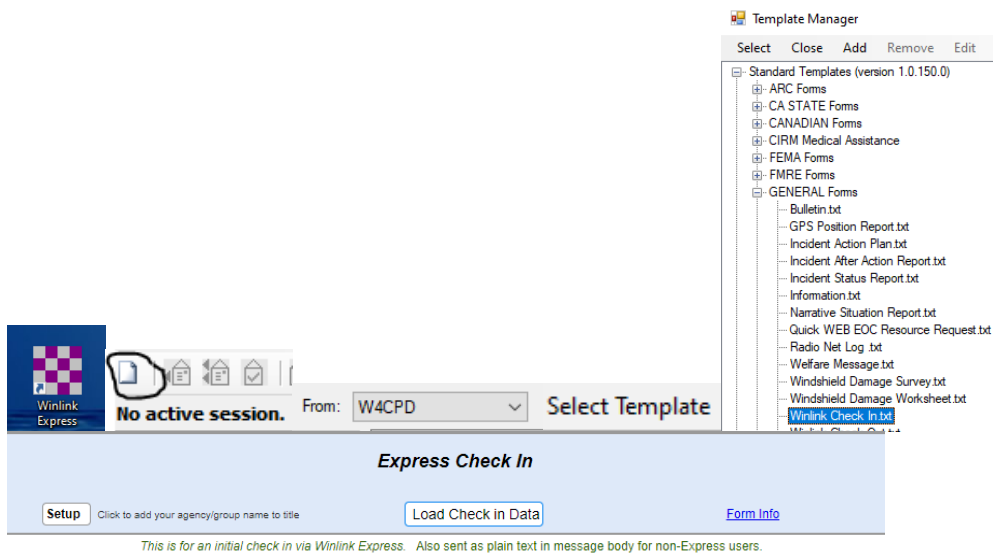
Template Manager

Select Close Add Remove Edit

Standard Templates (version 1.0.150.0)
ARC Forms
CA STATE Forms
CANADIAN Forms
CIRM Medical Assistance
FEMA Forms
FMRE Forms
GENERAL Forms
Bulletin.txt
GPS Position Report.txt
Incident Action Plan.txt
Incident After Action Report.txt
Incident Status Report.txt
Information.txt
Narrative Situation Report.txt
Quick WEB EOC Resource Request.txt
Radio Net Log .txt
Welfare Message.txt
Windshield Damage Survey.txt
Windshield Damage Worksheet.txt
Winlink Check In.txt
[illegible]

Winlink Express

No active session.

From: W4CPD

Select Template

Express Check In

Setup Click to add your agency/group name to title

Load Check in Data

Form Info

This is for an initial check in via Winlink Express. Also sent as plain text in message body for non-Express users.